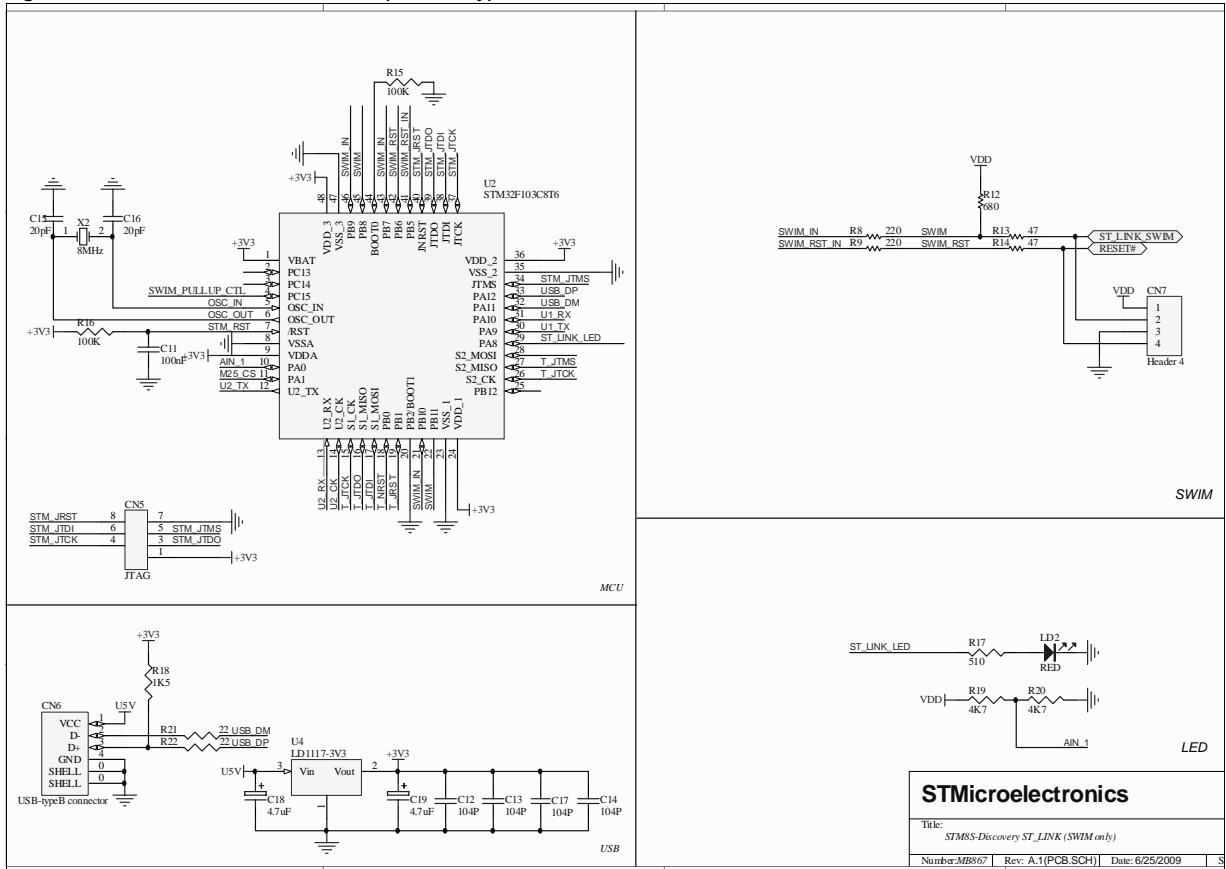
R15
100K

SWIM_IN
SWIM
SWIM_IN
STM_RST
SWIM_RST_IN
STM_JRST
STM_JTDO
STM_JTDI
STM_JTCK

+3V3
48 47 46 45 44 43 42 41 40 39 38 37

U2
STM32F103C8T6

VDD_3 VSS_3 PB9 PB8 BOOT0 PB7 PB6 PB5 JNRST JTDO JTDI JTCK

C15
20pF
X2
8MHz
C16
20pF

+3V3
VBAT
PC13
PC14
PC15
OSC_IN
OSC_OUT
/RST
VSSA
VDDA
PA0
PA1
U2_TX

SWIM_PULLUP_CTL
OSC_IN
OSC_OUT
STM_RST
+3V3
R16
100K
C11
100nF
+3V3
AIN_1
M25_CS
U2_TX

VDD_2
VSS_2
JTMS
PA12
PA11
PA10
PA9
PA8
S2_MOSI
S2_MISO
S2_CK
PB12

36
35
34
33
32
31
30
29
28
27
26
25

+3V3
STM_JTMS
USB_DP
USB_DM
U1_RX
U1_TX
ST_LINK_LED
T_JTMS
T_JTCK

U2_RX U2_CK S1_CK S1_MISO S1_MOSI PB0 PB1 PB2/BOOT1 PB10 PB11 VSS_1 VDD_1
13 14 15 16 17 18 19 20 21 22 23 24
U2_RX U2_CK T_JTCK T_JTDO T_JTDI T_NRST T_JRST SWIM_IN SWIM
+3V3

CN5
STM_JRST 8
STM_JTDI 6
STM_JTCK 4
7
5 STM_JTMS
3 STM_JTDO
1
2
+3V3
JTAG

MCU

VDD
R12
680
SWIM_IN R8 220 SWIM R13 47 ST_LINK_SWIM
SWIM_RST_IN R9 220 SWIM_RST R14 47 RESET#
VDD CN7
1
2
3
4
Header 4

SWIM

+3V3
R18
1K5
CN6
U5V
VCC 1
D- 2
D+ 3
4
GND
SHELL 0
SHELL 0
USB-typeB connector
R21 22 USB_DM
R22 22 USB_DP

U4
LD1117-3V3
U5V 3 Vin Vout 2
+3V3
C18 4.7uF
C19 4.7uF
C12 104P
C13 104P
C17 104P
C14 104P

USB

ST_LINK_LED
R17
510
LD2
RED
VDD
R19
4K7
R20
4K7
AIN_1

LED

STMicroelectronics
Title:
STM8S-Discovery ST_LINK (SWIM only)
Number: MB867 Rev: A.1(PCB.SCH) Date: 6/25/2009